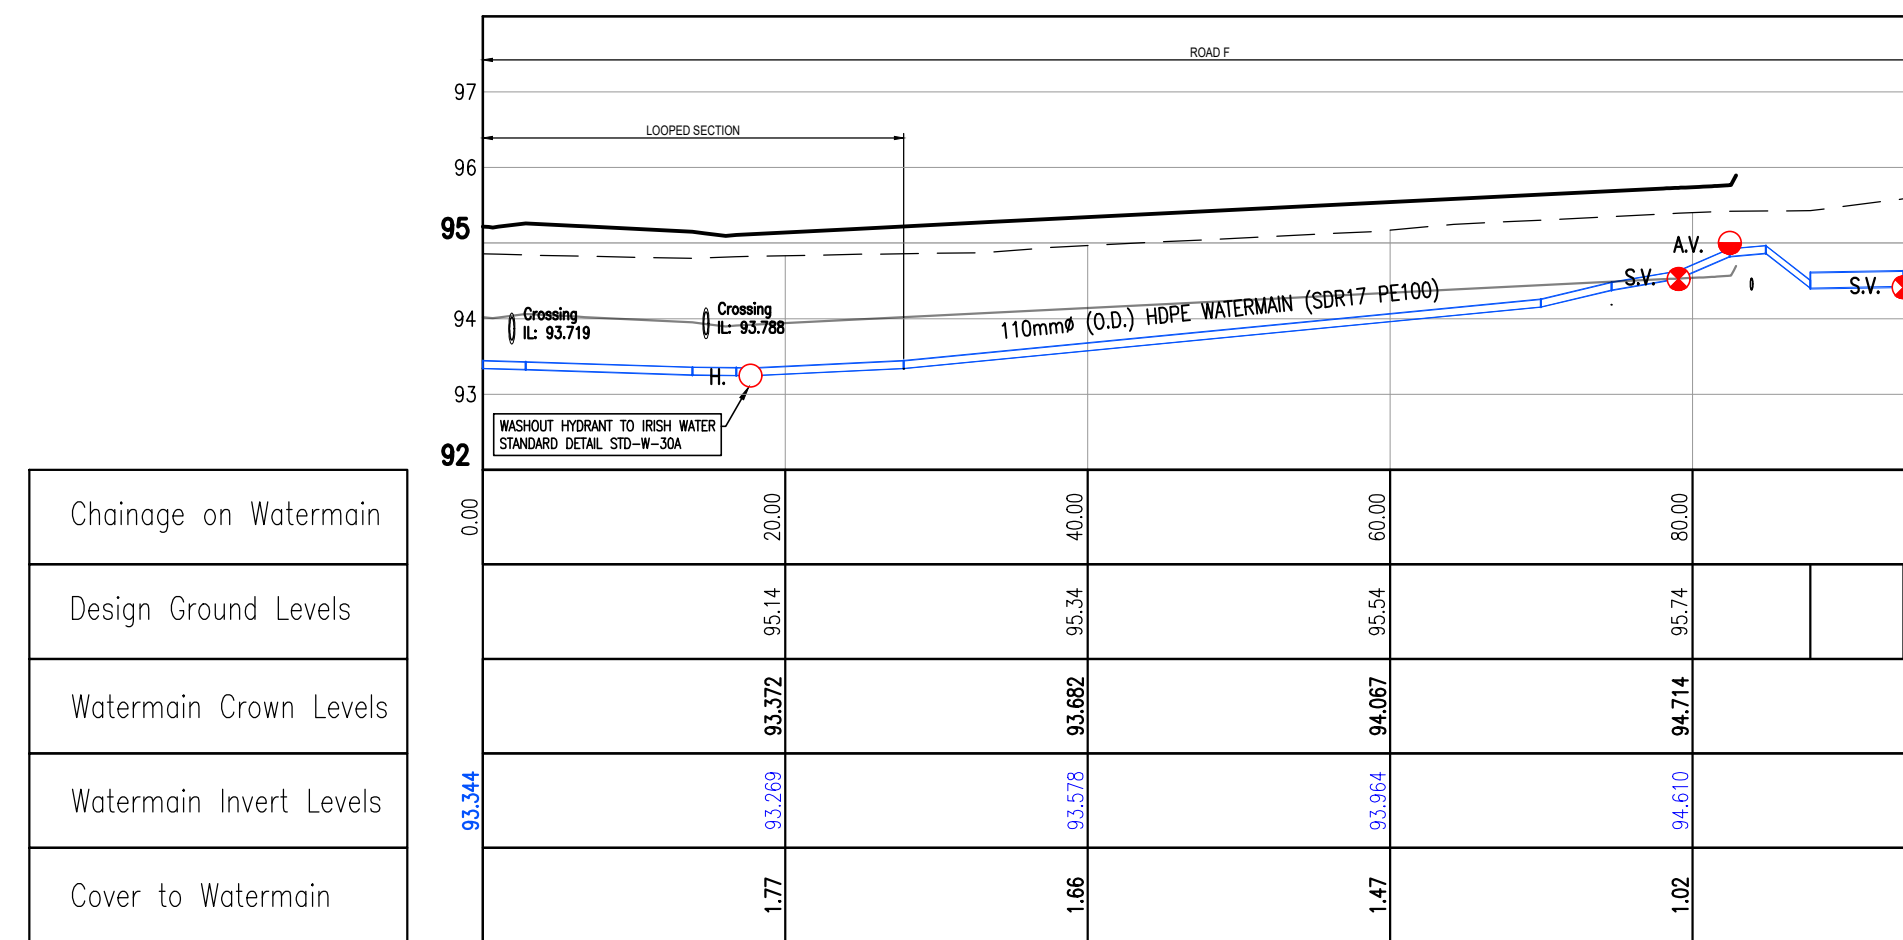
ROAD F

97

LOOPED SECTION

96

95

94

93

92

Crossing
IL: 93.719

Crossing
IL: 93.788

110mmø (O.D.) HDPE WATERMAIN (SDR17 PE100)

A.V.

S.V.

S.V.

H.

WASHOUT HYDRANT TO IRISH WATER STANDARD DETAIL STD-W-30A

| Chainage on Watermain | 0.00 | 20.00 | 40.00 | 60.00 | 80.00 |
|---|---|---|---|---|---|
| Design Ground Levels | | 95.14 | 95.34 | 95.54 | 95.74 |
| Watermain Crown Levels | | 93.372 | 93.682 | 94.067 | 94.714 |
| Watermain Invert Levels | 93.344 | 93.269 | 93.578 | 93.964 | 94.610 |
| Cover to Watermain | | 1.77 | 1.66 | 1.47 | 1.02 |